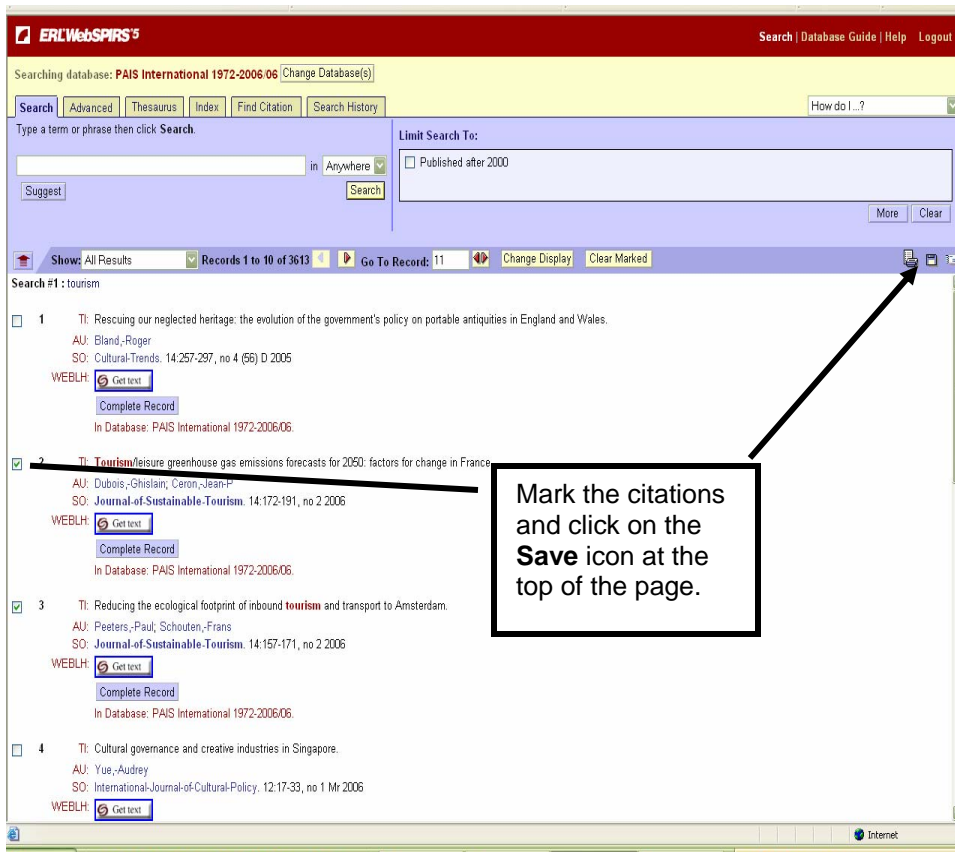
ERL WebSPIRS 5

Search | Database Guide | Help | Logout

Searching database: PAIS International 1972-2006/06 Change Database(s)

Search | Advanced | Thesaurus | Index | Find Citation | Search History

How do I ...?

Type a term or phrase then click Search.

in Anywhere

Suggest

Search

Limit Search To:

Published after 2000

More | Clear

Show: All Results Records 1 to 10 of 3613 Go To Record: 11 Change Display Clear Marked

Search #1 : tourism

1 TI: Rescuing our neglected heritage: the evolution of the government's policy on portable antiquities in England and Wales.
AU: Bland,-Roger
SO: Cultural-Trends. 14:257-297, no 4 (56) D 2005
WEBLH: Get text
Complete Record
In Database: PAIS International 1972-2006/06.

2 TI: Tourism/leisure greenhouse gas emissions forecasts for 2050: factors for change in France.
AU: Dubois,-Ghislain; Ceron,-Jean-P
SO: Journal-of-Sustainable-Tourism. 14:172-191, no 2 2006
WEBLH: Get text
Complete Record
In Database: PAIS International 1972-2006/06.

3 TI: Reducing the ecological footprint of inbound tourism and transport to Amsterdam.
AU: Peeters,-Paul; Schouten,-Frans
SO: Journal-of-Sustainable-Tourism. 14:157-171, no 2 2006
WEBLH: Get text
Complete Record
In Database: PAIS International 1972-2006/06.

4 TI: Cultural governance and creative industries in Singapore.
AU: Yue,-Audrey
SO: International-Journal-of-Cultural-Policy. 12:17-33, no 1 Mr 2006
WEBLH: Get text

Mark the citations and click on the **Save** icon at the top of the page.

Internet